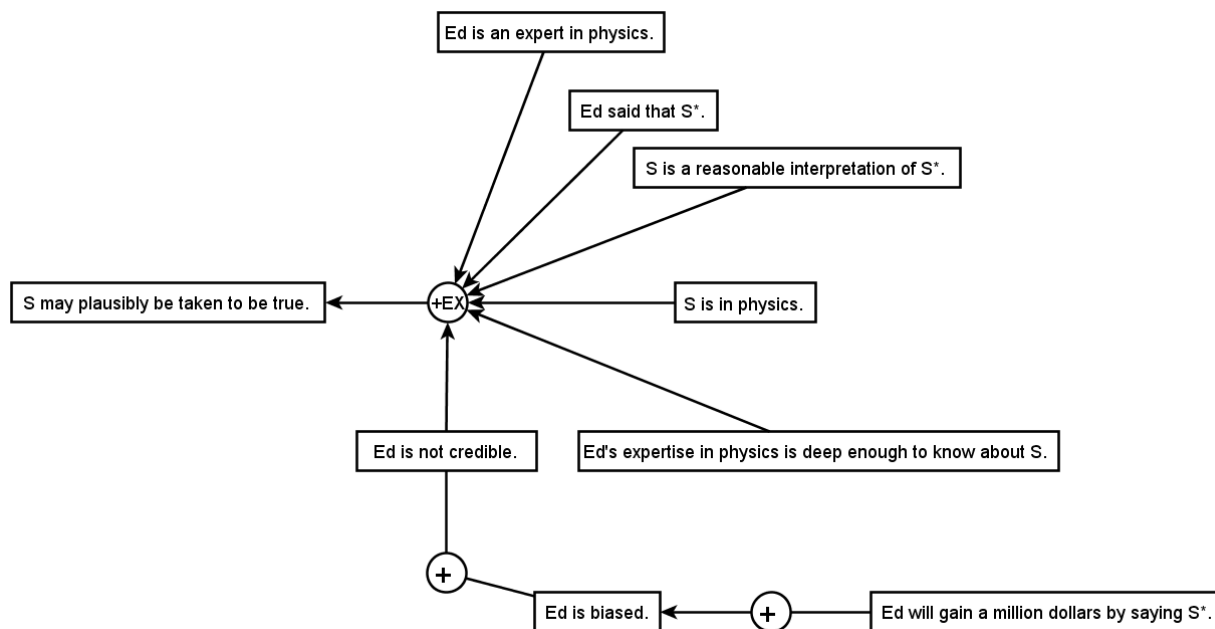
Ed is an expert in physics.

Ed said that S*.

S is a reasonable interpretation of S*.

S may plausibly be taken to be true.

+EX

S is in physics.

Ed is not credible.

Ed's expertise in physics is deep enough to know about S.

+

Ed is biased.

+

Ed will gain a million dollars by saying S*.